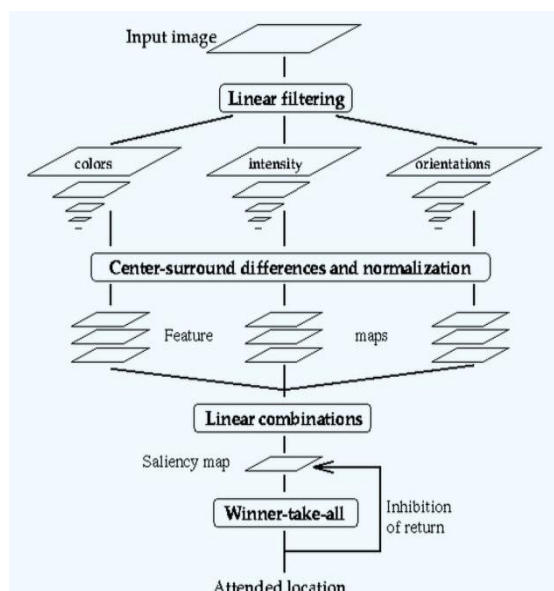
Input image

Linear filtering

colors

intensity

orientations

Center-surround differences and normalization

Feature

maps

Linear combinations

Saliency map

Winner-take-all

Inhibition of return

Attended location